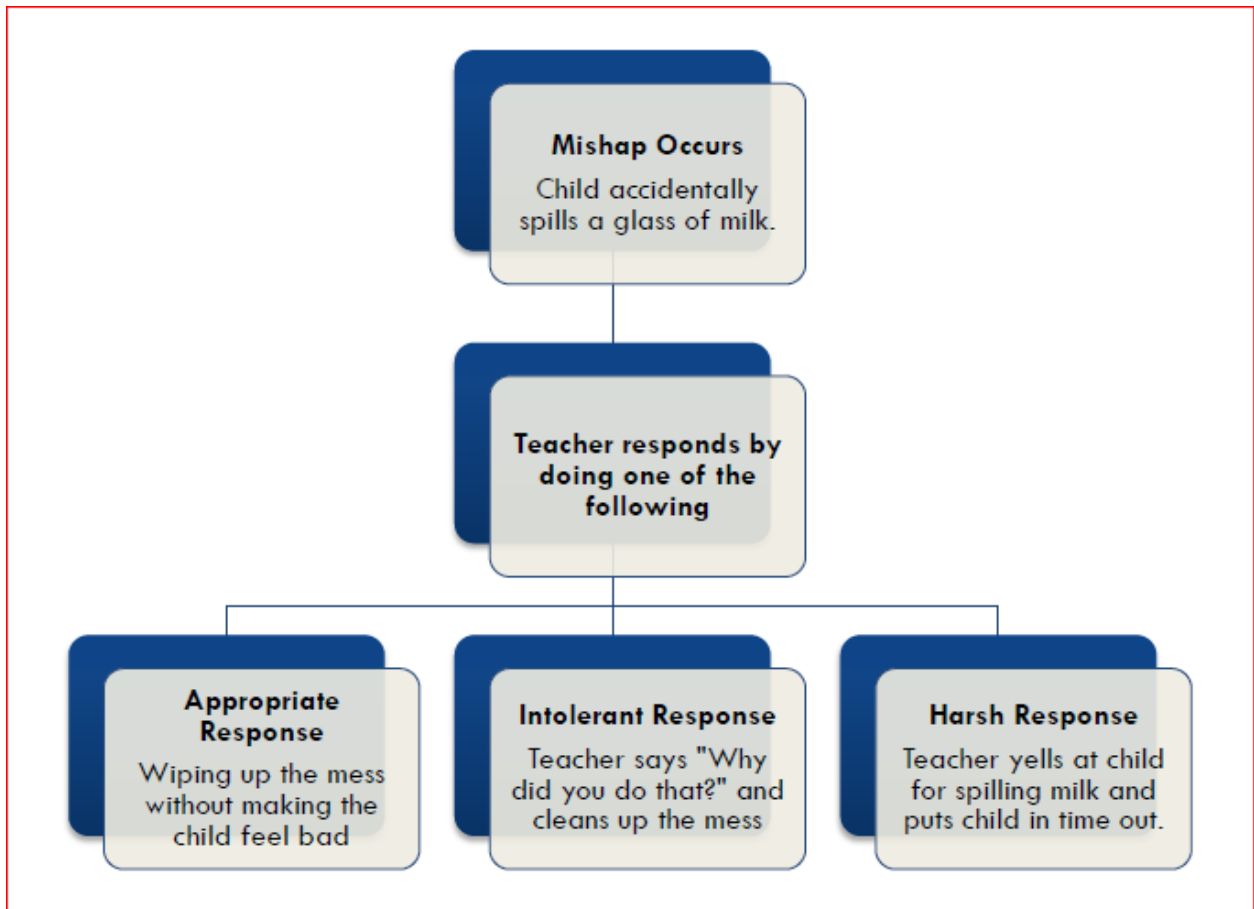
Mishap Occurs
Child accidentally spills a glass of milk.

Teacher responds by doing one of the following

Appropriate Response
Wiping up the mess without making the child feel bad

Intolerant Response
Teacher says "Why did you do that?" and cleans up the mess

Harsh Response
Teacher yells at child for spilling milk and puts child in time out.